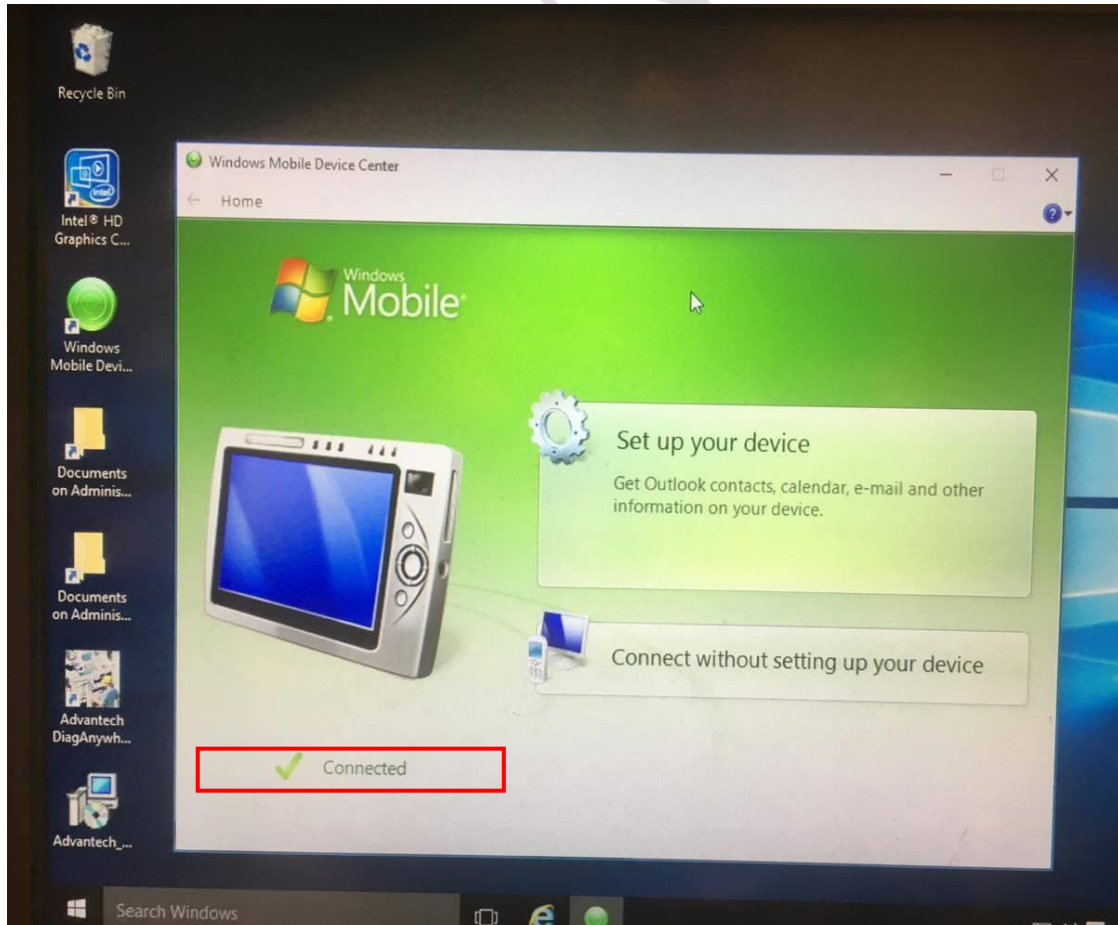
Recycle Bin

Intel® HD Graphics C...

Windows Mobile Devi...

Documents on Adminis...

Documents on Adminis...

Advantech DiagAnywh...

Advantech_...

Windows Mobile Device Center

Home

Windows Mobile

Set up your device

Get Outlook contacts, calendar, e-mail and other information on your device.

Connect without setting up your device

Connected

Search Windows